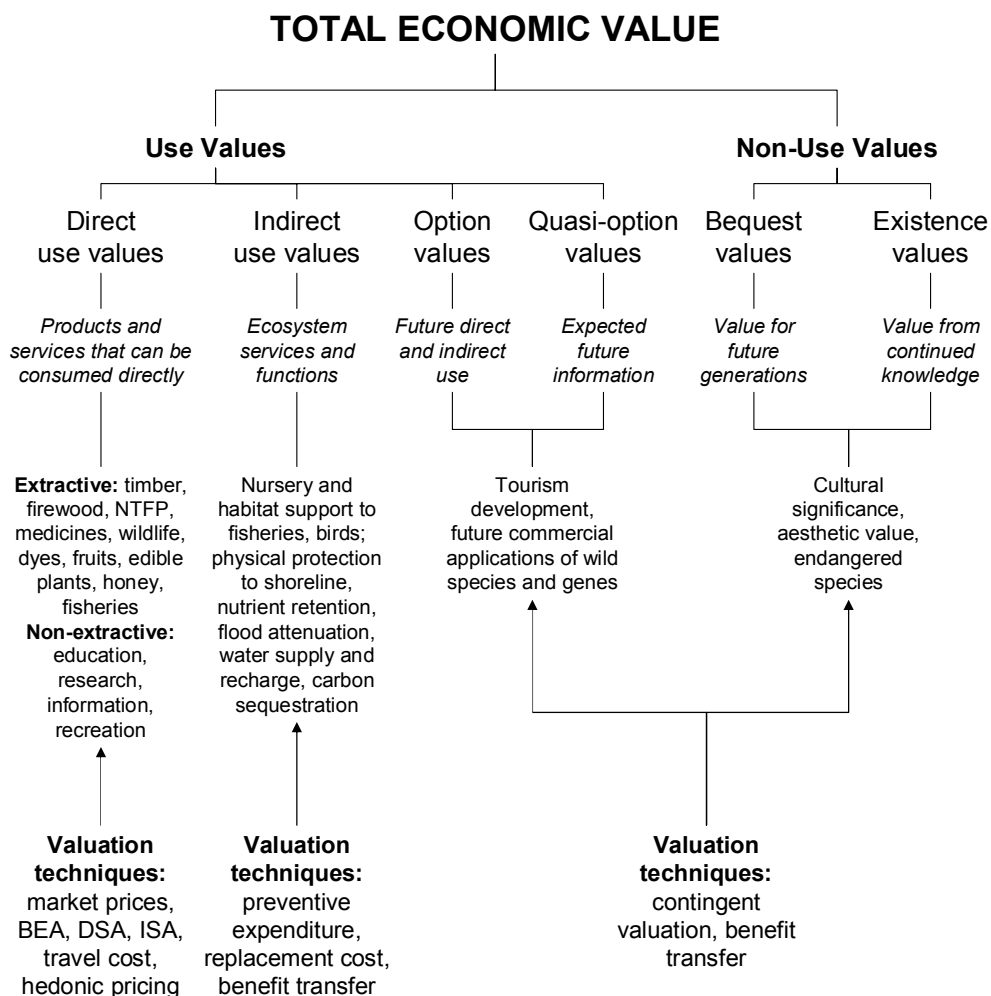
TOTAL ECONOMIC VALUE

Use Values

Non-Use Values

Direct use values

Products and services that can be consumed directly

Extractive: timber, firewood, NTFP, medicines, wildlife, dyes, fruits, edible plants, honey, fisheries
Non-extractive: education, research, information, recreation

Valuation techniques: market prices, BEA, DSA, ISA, travel cost, hedonic pricing

Indirect use values

Ecosystem services and functions

Nursery and habitat support to fisheries, birds; physical protection to shoreline, nutrient retention, flood attenuation, water supply and recharge, carbon sequestration

Valuation techniques: preventive expenditure, replacement cost, benefit transfer

Option values

Future direct and indirect use

Quasi-option values

Expected future information

Tourism development, future commercial applications of wild species and genes

Bequest values

Value for future generations

Existence values

Value from continued knowledge

Cultural significance, aesthetic value, endangered species

Valuation techniques: contingent valuation, benefit transfer